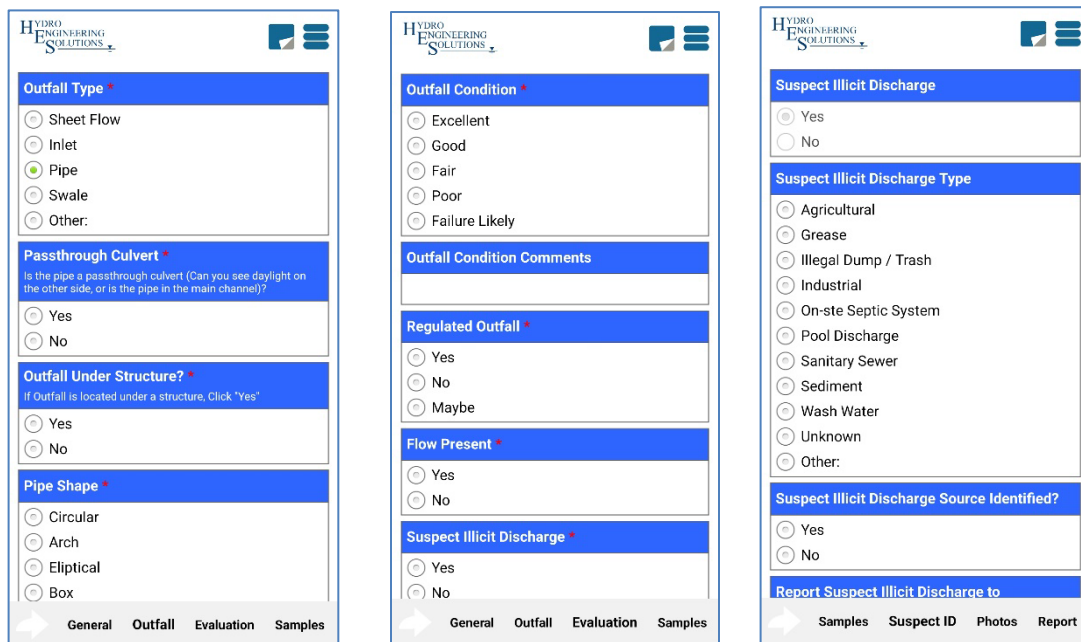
HYDRO ENGINEERING SOLUTIONS

Outfall Type *

Sheet Flow
Inlet
Pipe
Swale
Other:

Passthrough Culvert *
Is the pipe a passthrough culvert (Can you see daylight on the other side, or is the pipe in the main channel)?

Yes
No

Outfall Under Structure? *
If Outfall is located under a structure, Click "Yes"

Yes
No

Pipe Shape *

Circular
Arch
Elliptical
Box

General Outfall Evaluation Samples

HYDRO ENGINEERING SOLUTIONS

Outfall Condition *

Excellent
Good
Fair
Poor
Failure Likely

Outfall Condition Comments

Regulated Outfall *

Yes
No
Maybe

Flow Present *

Yes
No

Suspect Illicit Discharge *

Yes
No

General Outfall Evaluation Samples

HYDRO ENGINEERING SOLUTIONS

Suspect Illicit Discharge

Yes
No

Suspect Illicit Discharge Type

Agricultural
Grease
Illegal Dump / Trash
Industrial
On-ste Septic System
Pool Discharge
Sanitary Sewer
Sediment
Wash Water
Unknown
Other:

Suspect Illicit Discharge Source Identified?

Yes
No

Report Suspect Illicit Discharge to

Samples Suspect ID Photos Report